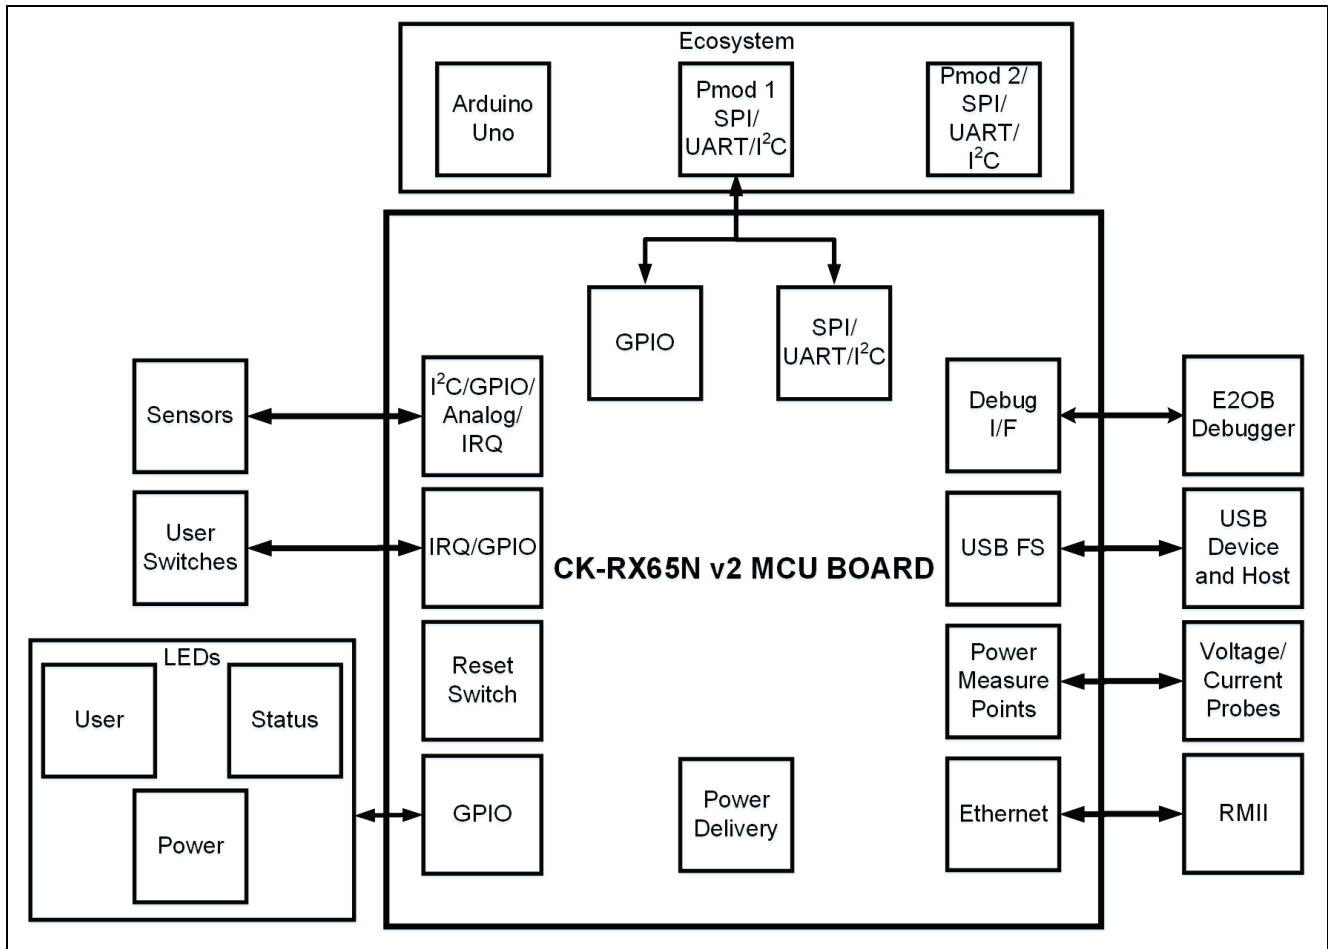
Ecosystem

Arduino Uno

Pmod 1 SPI/ UART/$I^2C$

Pmod 2/ SPI/ UART/ $I^2C$

GPIO

SPI/ UART/$I^2C$

Sensors

$I^2C$/GPIO/ Analog/ IRQ

Debug I/F

E2OB Debugger

User Switches

IRQ/GPIO

CK-RX65N v2 MCU BOARD

USB FS

USB Device and Host

LEDs

User

Status

Power

Reset Switch

Power Measure Points

Voltage/ Current Probes

GPIO

Power Delivery

Ethernet

RMII